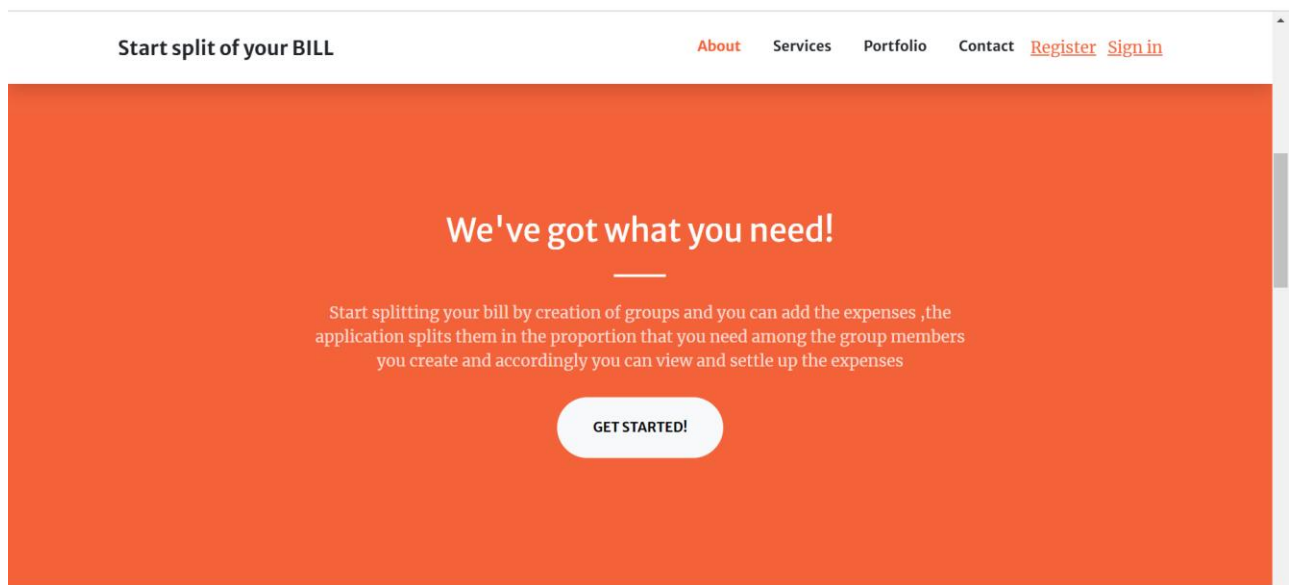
Start split of your BILL

About Services Portfolio Contact Register Sign in

We've got what you need!

Start splitting your bill by creation of groups and you can add the expenses ,the application splits them in the proportion that you need among the group members you create and accordingly you can view and settle up the expenses

GET STARTED!